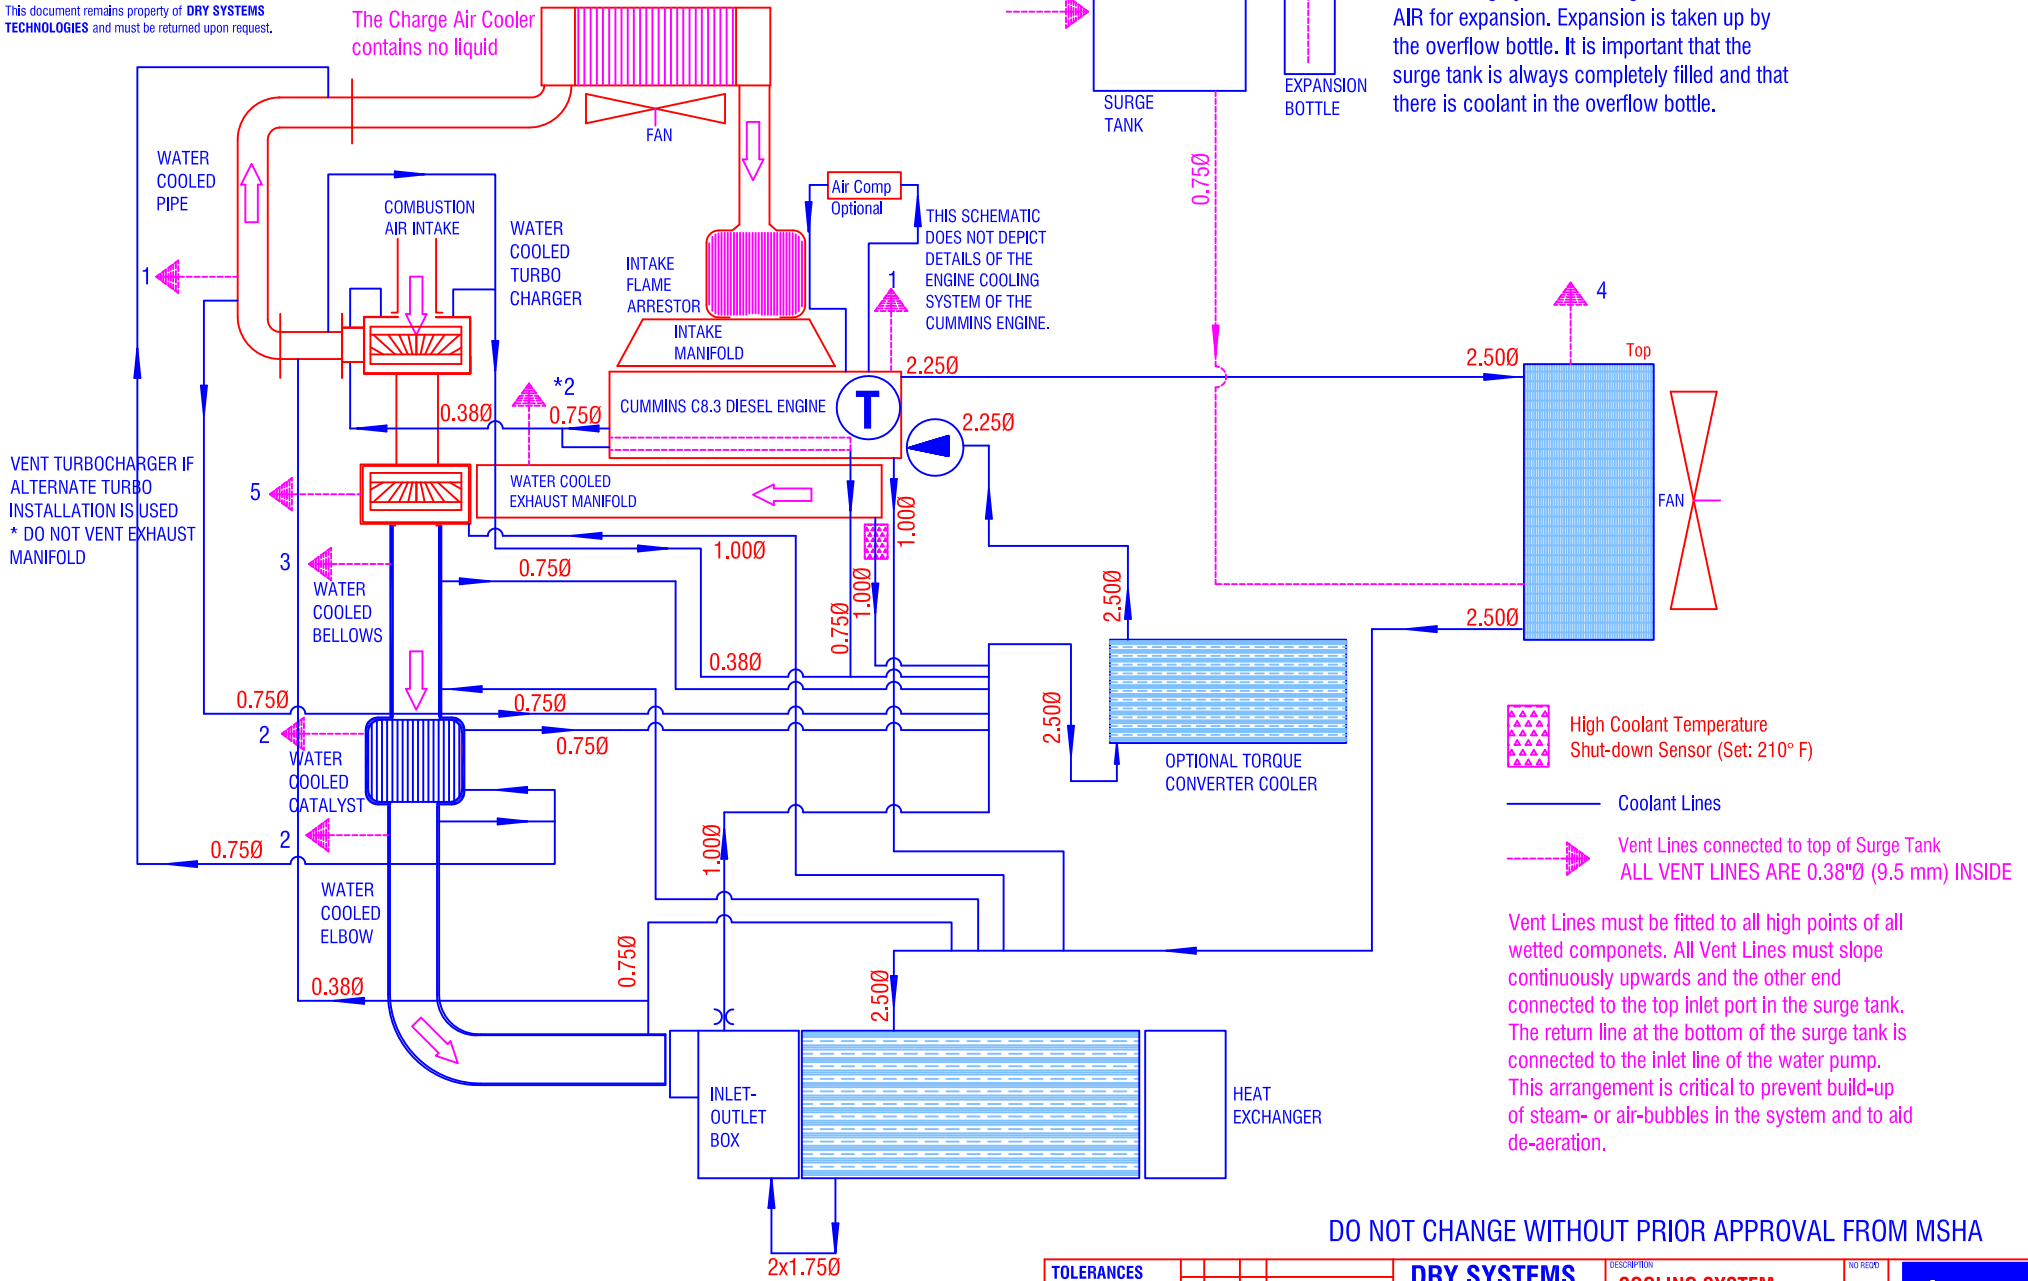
This document remains property of DRY SYSTEMS TECHNOLOGIES and must be returned upon request.

The Charge Air Cooler contains no liquid

FAN

AIR for expansion. Expansion is taken up by the overflow bottle. It is important that the surge tank is always completely filled and that there is coolant in the overflow bottle.

SURGE TANK

EXPANSION BOTTLE

0.75Ø

WATER COOLED PIPE

COMBUSTION AIR INTAKE

WATER COOLED TURBO CHARGER

INTAKE FLAME ARRESTOR

Air Comp Optional

THIS SCHEMATIC DOES NOT DEPICT DETAILS OF THE ENGINE COOLING SYSTEM OF THE CUMMINS ENGINE.

1

1

4

INTAKE MANIFOLD

2.25Ø

2.50Ø

Top

*2

0.38Ø

0.75Ø

CUMMINS C8.3 DIESEL ENGINE

T

2.25Ø

VENT TURBOCHARGER IF ALTERNATE TURBO INSTALLATION IS USED
* DO NOT VENT EXHAUST MANIFOLD

5

WATER COOLED EXHAUST MANIFOLD

1.00Ø

FAN

3

WATER COOLED BELLOWS

1.00Ø

0.75Ø

0.75Ø

1.00Ø

2.50Ø

2.50Ø

0.38Ø

0.75Ø

0.75Ø

2.50Ø

2

0.75Ø

WATER COOLED CATALYST

OPTIONAL TORQUE CONVERTER COOLER

High Coolant Temperature Shut-down Sensor (Set: 210° F)

Coolant Lines

2

0.75Ø

Vent Lines connected to top of Surge Tank
ALL VENT LINES ARE 0.38"Ø (9.5 mm) INSIDE

1.00Ø

WATER COOLED ELBOW

Vent Lines must be fitted to all high points of all wetted componets. All Vent Lines must slope continuously upwards and the other end connected to the top inlet port in the surge tank. The return line at the bottom of the surge tank is connected to the inlet line of the water pump. This arrangement is critical to prevent build-up of steam- or air-bubbles in the system and to aid de-aeration.

0.75Ø

0.38Ø

2.50Ø

INLET-OUTLET BOX

HEAT EXCHANGER

DO NOT CHANGE WITHOUT PRIOR APPROVAL FROM MSHA

2x1.75Ø

TOLERANCES

DRY SYSTEMS

DESCRIPTION

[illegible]

NO REQ'D